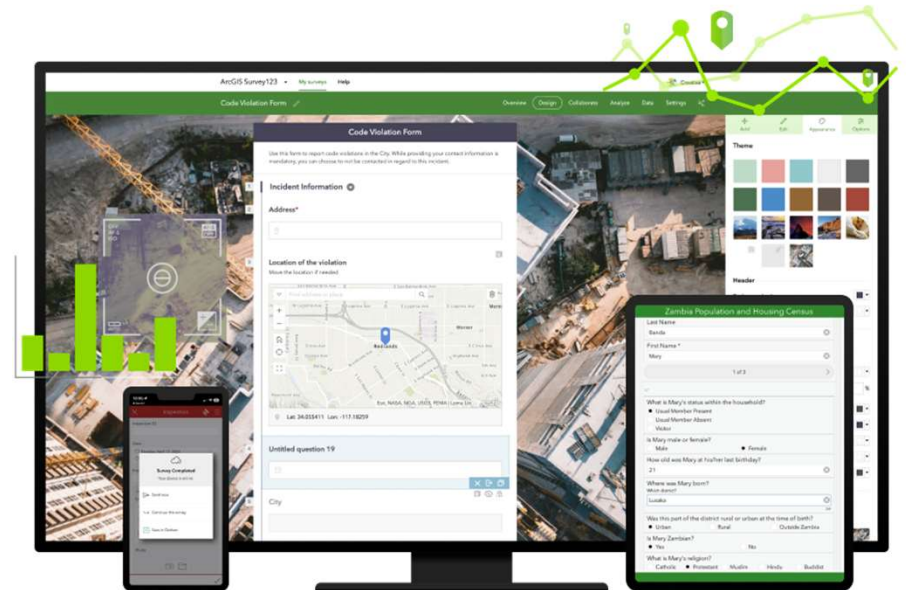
ArcGIS Survey123 My surveys Help

Code Violation Form

Overview Design Collaborate Analyze Data Settings

Add Edit Appearance Options

Theme

Header

Code Violation Form

Use this form to report code violations in the City. While providing your contact information is mandatory, you can choose to not be contacted in regard to this incident.

Incident Information

Address*

Location of the violation
Move the location if needed

Redlands

Lat: 34.055411 Lon: -117.18259

Untitled question 19

City

Inspection

Survey Completed

Zambia Population and Housing Census

Last Name
Banda

First Name *
Mary

1 of 3

What is Mary's status within the household?
Usual Member Present
Usual Member Absent
Visitor

Is Mary male or female?
Male
Female

How old was Mary at his/her last birthday?
21

Where was Mary born?
Which district?
Lusaka

Was this part of the district rural or urban at the time of birth?
Urban
Rural
Outside Zambia

Is Mary Zambian?
Yes
No

What is Mary's religion?
Catholic
Protestant
Muslim
Hindu
Buddist